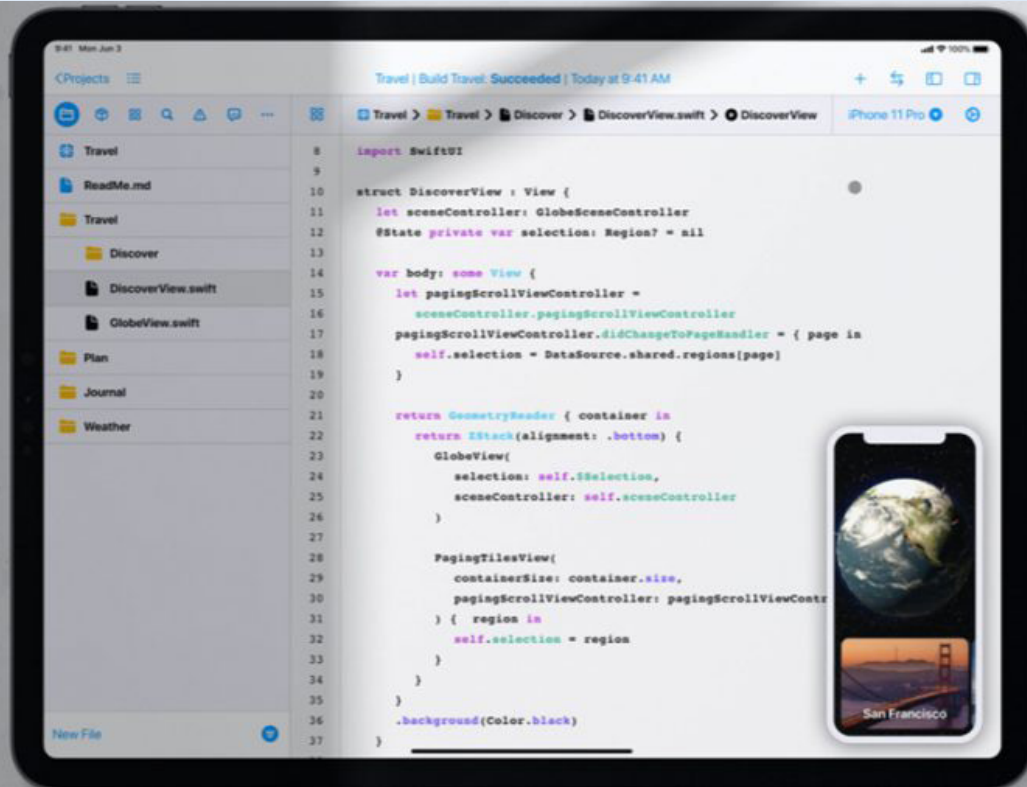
9:41 Mon Jun 3

100%

<Projects

Travel | Build Travel: Succeeded | Today at 9:41 AM

Travel > Travel > Discover > DiscoverView.swift > DiscoverView

iPhone 11 Pro

Travel
ReadMe.md
Travel
Discover
DiscoverView.swift
GlobeView.swift
Plan
Journal
Weather

New File

8 import SwiftUI
9
10 struct DiscoverView : View {
11 let sceneController: GlobeSceneController
12 @State private var selection: Region? = nil
13
14 var body: some View {
15 let pagingScrollViewController =
16 sceneController.pagingScrollViewController
17 pagingScrollViewController.didChangeToPageHandler = { page in
18 self.selection = DataSource.shared.regions[page]
19 }
20
21 return GeometryReader { container in
22 return ZStack(alignment: .bottom) {
23 GlobeView(
24 selection: self.$selection,
25 sceneController: self.sceneController
26 )
27
28 PagingTilesView(
29 containerSize: container.size,
30 pagingScrollViewController: pagingScrollViewContr
31 ) { region in
32 self.selection = region
33 }
34 }
35 }
36 .background(Color.black)
37 }

San Francisco